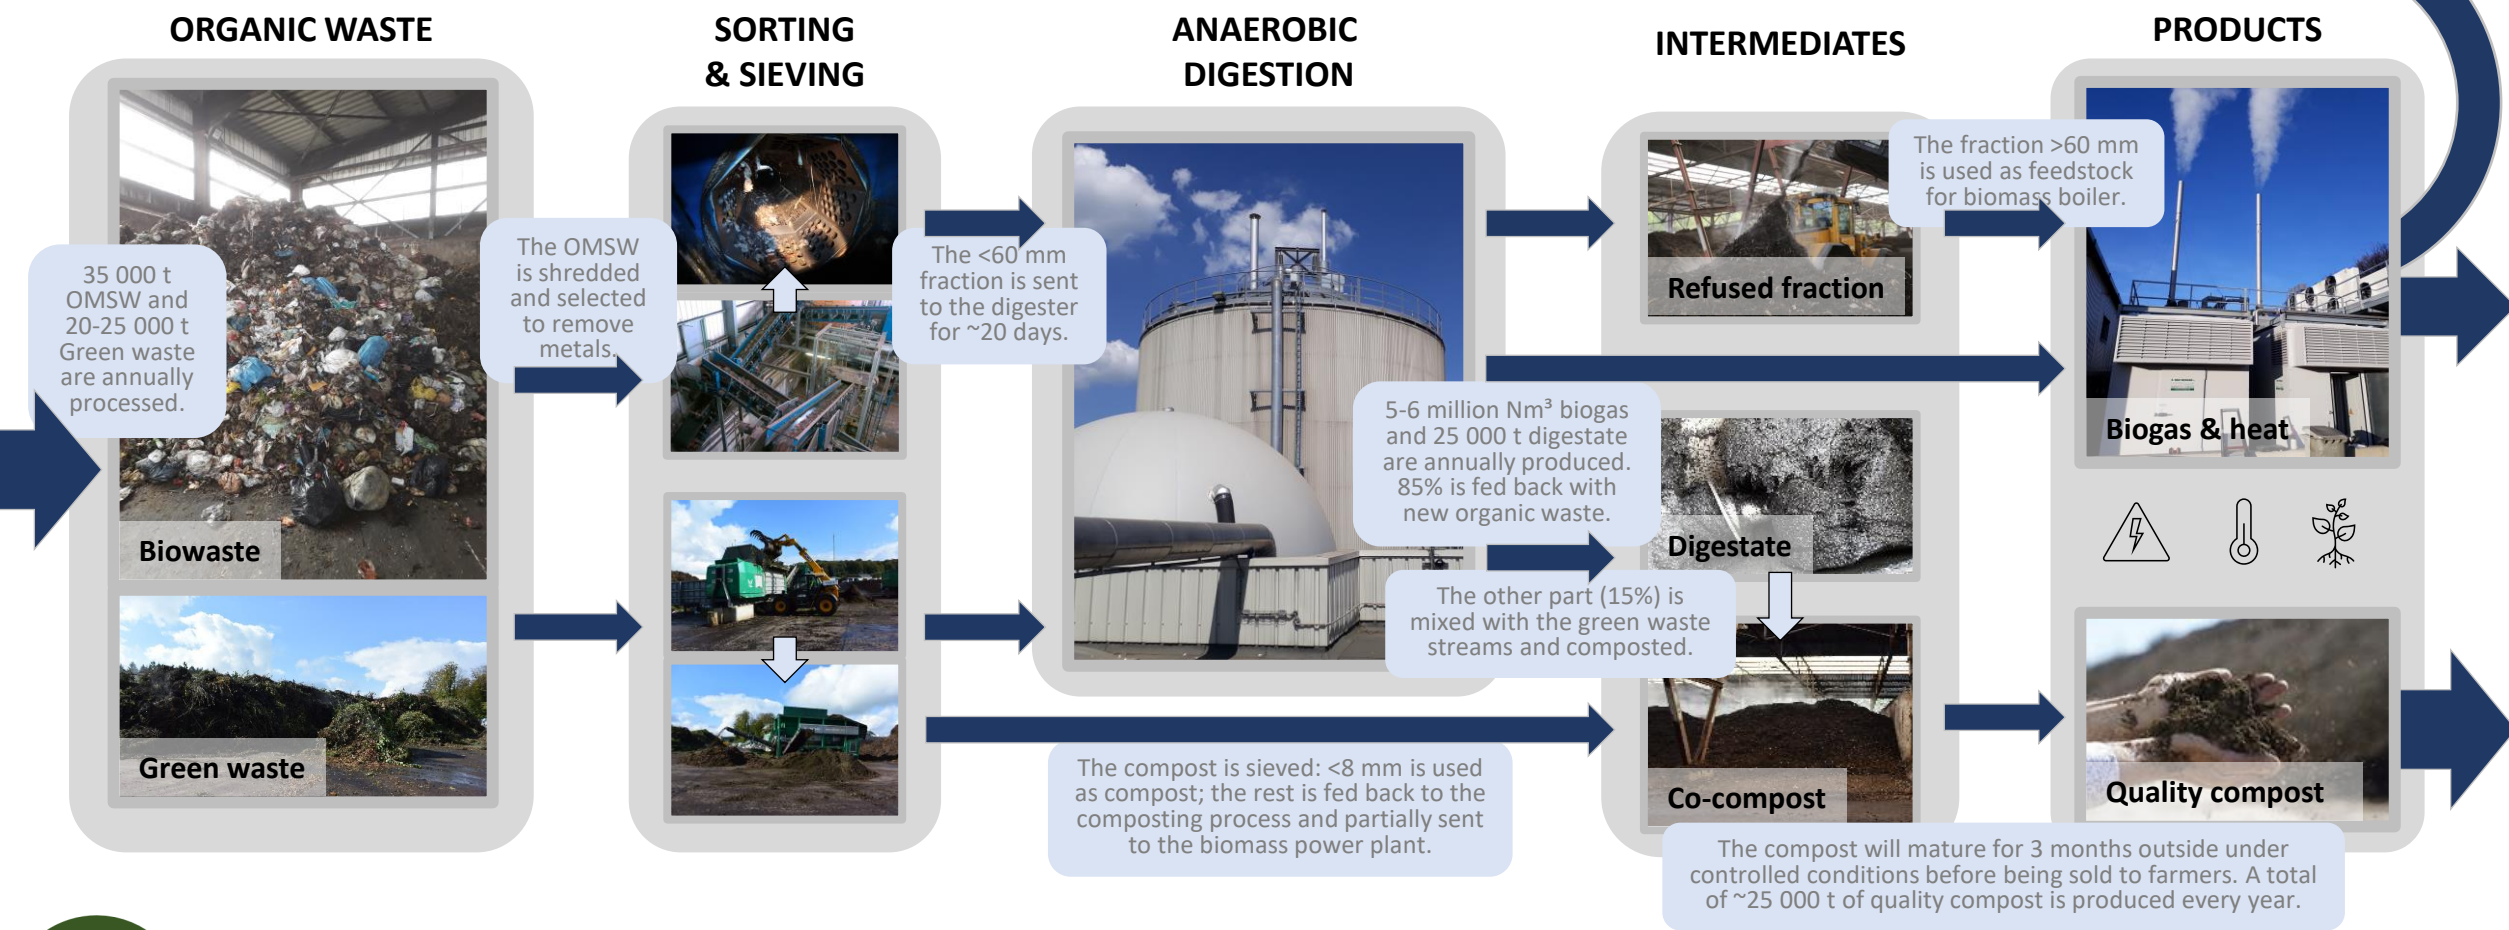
ORGANIC WASTE

SORTING & SIEVING

ANAEROBIC DIGESTION

INTERMEDIATES

PRODUCTS

35 000 t OMSW and 20-25 000 t Green waste are annually processed.

Biowaste

Green waste

The OMSW is shredded and selected to remove metals.

The <60 mm fraction is sent to the digester for ~20 days.

Refused fraction

The fraction >60 mm is used as feedstock for biomass boiler.

Biogas & heat

5-6 million Nm³ biogas and 25 000 t digestate are annually produced. 85% is fed back with new organic waste.

Digestate

The other part (15%) is mixed with the green waste streams and composted.

Co-compost

Quality compost

The compost is sieved: <8 mm is used as compost; the rest is fed back to the composting process and partially sent to the biomass power plant.

The compost will mature for 3 months outside under controlled conditions before being sold to farmers. A total of ~25 000 t of quality compost is produced every year.